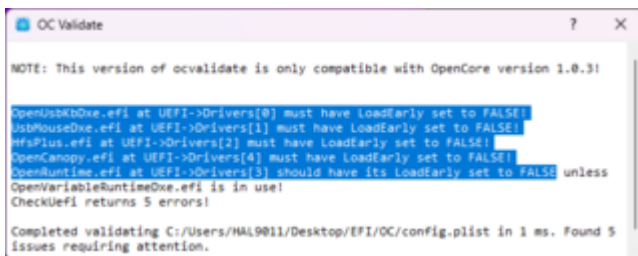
OC Validate

?

×

NOTE: This version of ocvalidate is only compatible with OpenCore version 1.0.3!

OpenUsbKbDxe.efi at UEFI->Drivers[0] must have LoadEarly set to FALSE!
UsbMouseDxe.efi at UEFI->Drivers[1] must have LoadEarly set to FALSE!
HfsPlus.efi at UEFI->Drivers[2] must have LoadEarly set to FALSE!
OpenCanopy.efi at UEFI->Drivers[4] must have LoadEarly set to FALSE!
OpenRuntime.efi at UEFI->Drivers[3] should have its LoadEarly set to FALSE unless OpenVariableRuntimeDxe.efi is in use!
CheckUefi returns 5 errors!

Completed validating C:/Users/HAL9011/Desktop/EFI/OC/config.plist in 1 ms. Found 5 issues requiring attention.